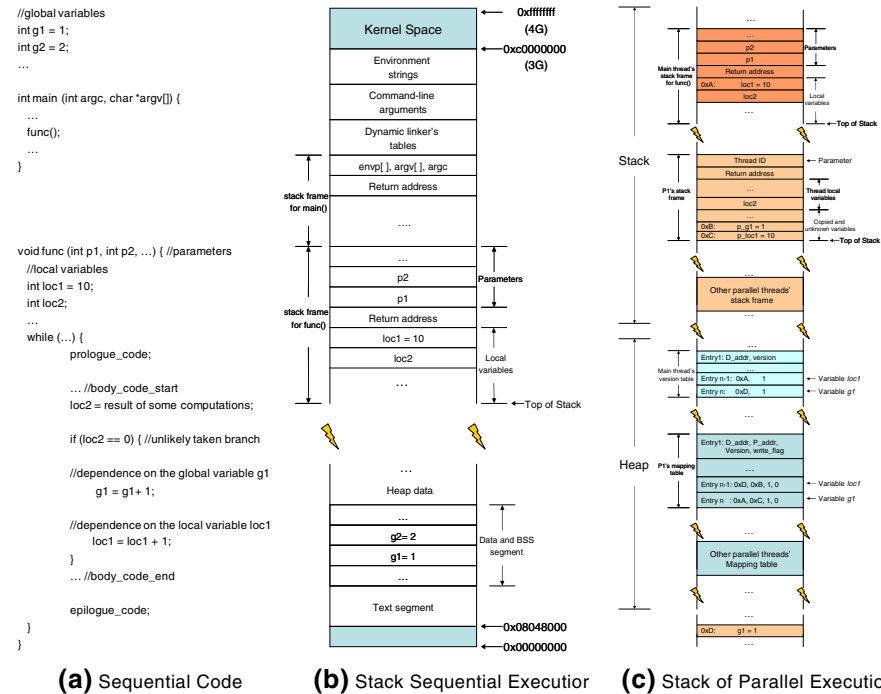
//global variables
int g1 = 1;
int g2 = 2;
…

int main (int argc, char *argv[]) {
…
func();
…
}

void func (int p1, int p2, …) { //parameters
//local variables
int loc1 = 10;
int loc2;
…
while (…) {
prologue_code;

… //body_code_start
loc2 = result of some computations;

if (loc2 == 0) { //unlikely taken branch

//dependence on the global variable g1
g1 = g1+ 1;

//dependence on the local variable loc1
loc1 = loc1 + 1;
}
… //body_code_end

epilogue_code;
}
}

Kernel Space
0xffffffff (4G)
0xc0000000 (3G)
Environment strings
Command-line arguments
Dynamic linker's tables
envp[ ], argv[ ], argc
Return address
stack frame for main()
….
…
p2
p1
Parameters
stack frame for func()
Return address
loc1 = 10
loc2
Local variables
…
Top of Stack
…
Heap data
…
g2= 2
g1= 1
…
Data and BSS segment
Text segment
0x08048000
0x00000000

…
p2
p1
Parameters
Main thread's stack frame for func()
Return address
0xA: loc1 = 10
loc2
Local variables
…
Top of Stack
Stack
Thread ID
Parameter
Return address
P1's stack frame
…
Thread local variables
loc2
Copied and unknown variables
0xB: p_g1 = 1
0xC: p_loc1 = 10
Top of Stack
…
Other parallel threads' stack frame
…
Entry1: D_addr, version
…
Main thread's version table
Entry n-1: 0xA, 1
Variable loc1
Entry n: 0xD, 1
Variable g1
Entry1: D_addr, P_addr, Version, write_flag
Heap
P1's mapping table
…
Entry n-1: 0xD, 0xB, 1, 0
Variable loc1
Entry n : 0xA, 0xC, 1, 0
Variable g1
…
Other parallel threads' Mapping table
…
…
0xD: g1 = 1
…

(a) Sequential Code
(b) Stack Sequential Executior
(c) Stack of Parallel Executio